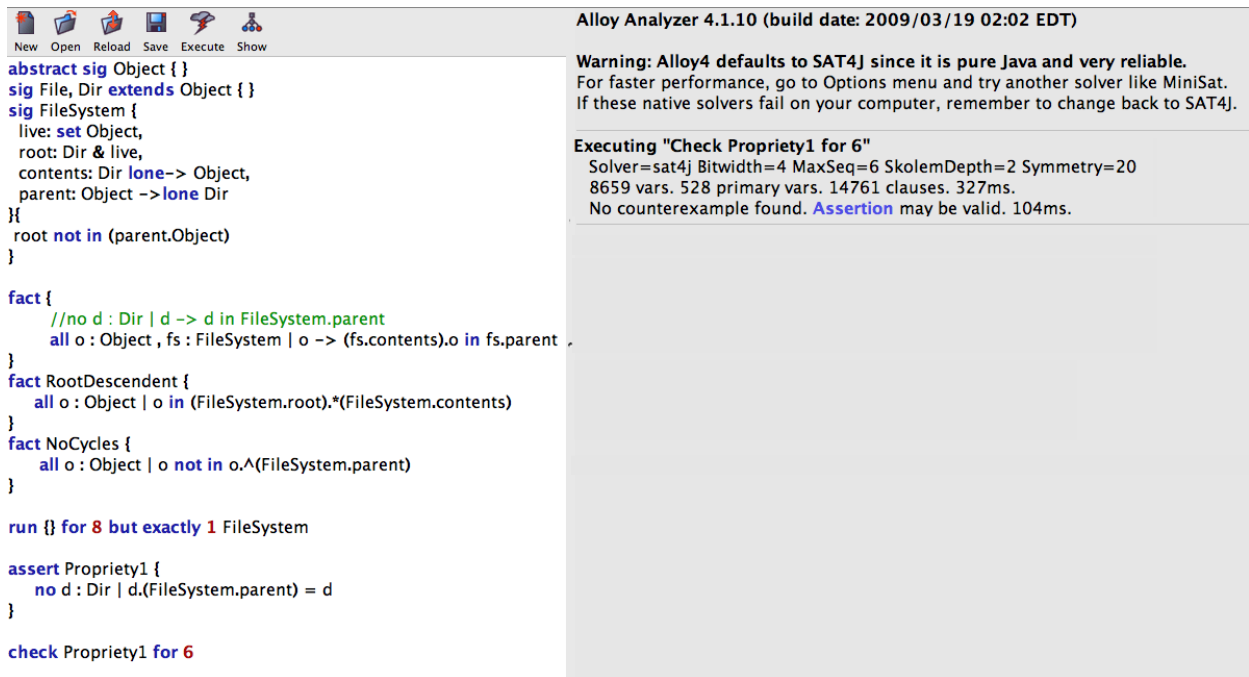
New Open Reload Save Execute Show

abstract sig Object { }
sig File, Dir extends Object { }
sig FileSystem {
live: set Object,
root: Dir & live,
contents: Dir lone-> Object,
parent: Object ->lone Dir
}{
root not in (parent.Object)
}

fact {
//no d : Dir | d -> d in FileSystem.parent
all o : Object , fs : FileSystem | o -> (fs.contents).o in fs.parent
}
fact RootDescendent {
all o : Object | o in (FileSystem.root).*(FileSystem.contents)
}
fact NoCycles {
all o : Object | o not in o.^(FileSystem.parent)
}

run {} for 8 but exactly 1 FileSystem

assert Propriety1 {
no d : Dir | d.(FileSystem.parent) = d
}

check Propriety1 for 6

Alloy Analyzer 4.1.10 (build date: 2009/03/19 02:02 EDT)

Warning: Alloy4 defaults to SAT4J since it is pure Java and very reliable.
For faster performance, go to Options menu and try another solver like MiniSat.
If these native solvers fail on your computer, remember to change back to SAT4J.

Executing "Check Propriety1 for 6"
Solver=sat4j Bitwidth=4 MaxSeq=6 SkolemDepth=2 Symmetry=20
8659 vars. 528 primary vars. 14761 clauses. 327ms.
No counterexample found. Assertion may be valid. 104ms.